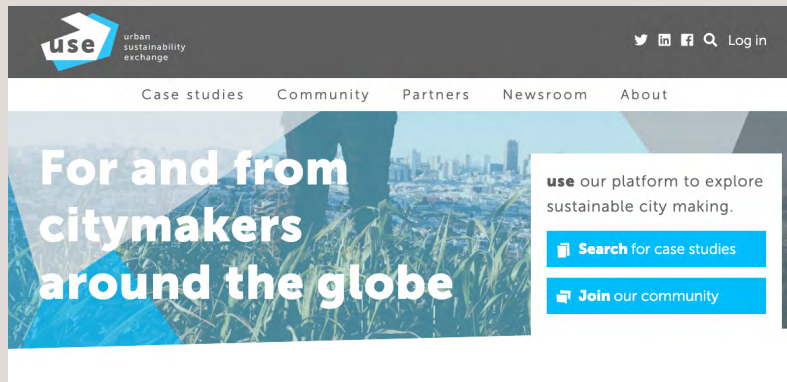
use
urban sustainability exchange

Log in

Case studies Community Partners Newsroom About

For and from citymakers around the globe

use our platform to explore sustainable city making.

Search for case studies

Join our community